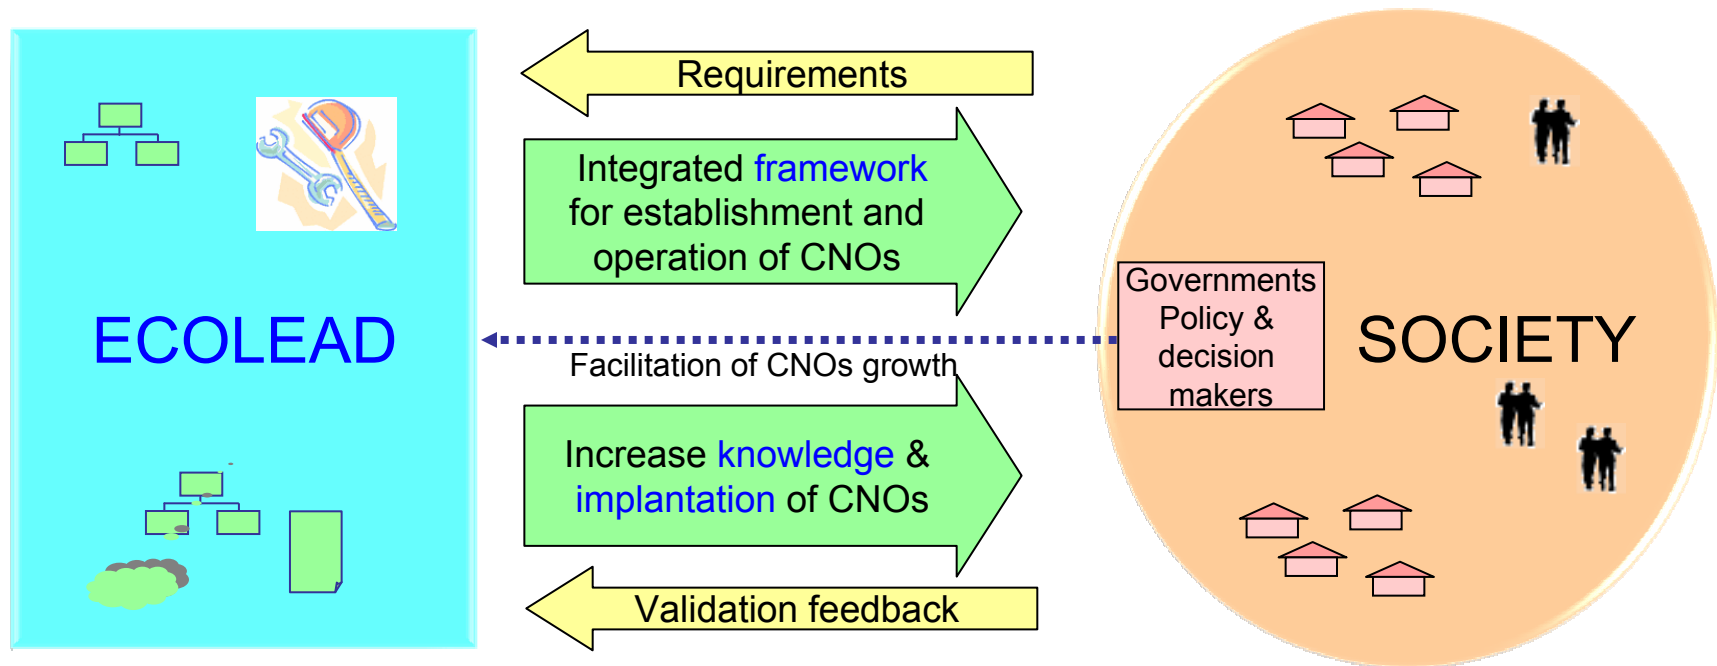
ECOLEAD

Requirements

Integrated framework for establishment and operation of CNOs

Facilitation of CNOs growth

Increase knowledge & implantation of CNOs

Validation feedback

Governments Policy & decision makers

SOCIETY